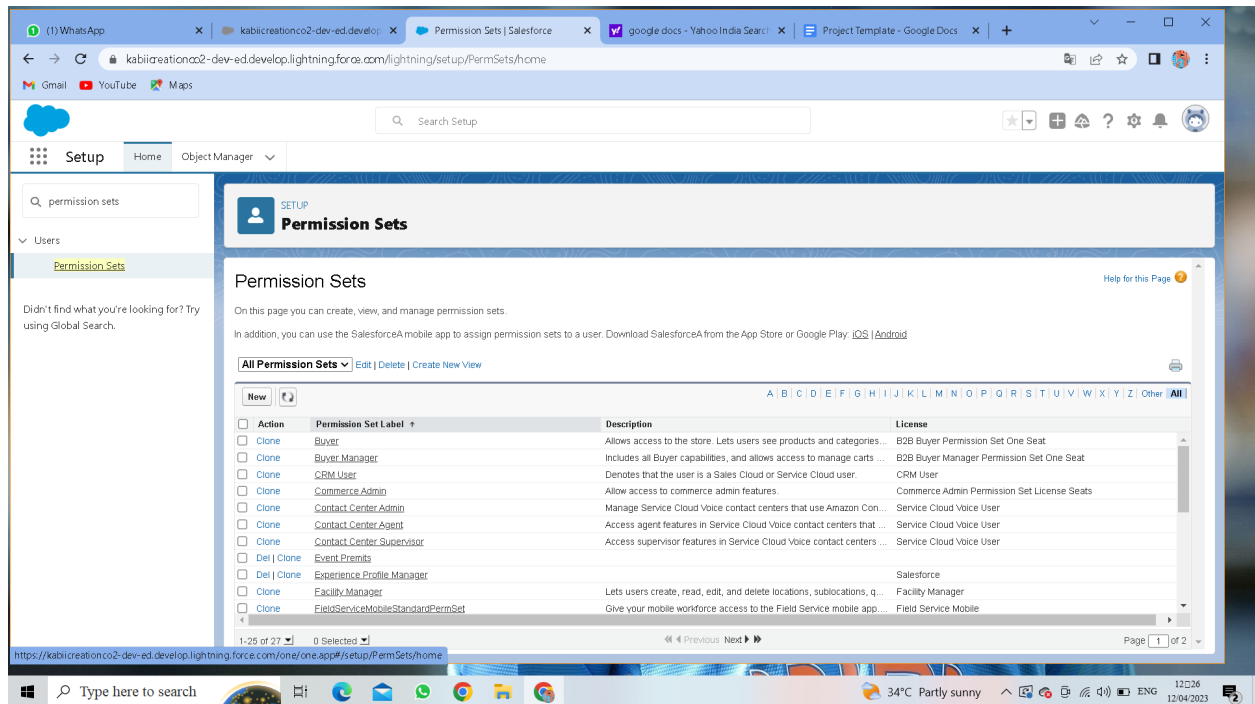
(1) WhatsApp ×
kabiicreationco2-dev-ed.develop ×
Permission Sets | Salesforce ×
google docs - Yahoo India Search ×
Project Template - Google Docs ×
+

kabiicreationco2-dev-ed.develop.lightning.force.com/lightning/setup/PermSets/home

Gmail YouTube Maps

Search Setup

Setup Home Object Manager

permission sets

Users

Permission Sets

Didn't find what you're looking for? Try using Global Search.

SETUP
Permission Sets

Permission Sets

Help for this Page

On this page you can create, view, and manage permission sets.

In addition, you can use the SalesforceA mobile app to assign permission sets to a user. Download SalesforceA from the App Store or Google Play: iOS | Android

All Permission Sets Edit | Delete | Create New View

New

A | B | C | D | E | F | G | H | I | J | K | L | M | N | O | P | Q | R | S | T | U | V | W | X | Y | Z | Other | All

| Action | Permission Set Label ↑ | Description | License |
|---|---|---|---|
| Clone | Buyer | Allows access to the store. Lets users see products and categories... | B2B Buyer Permission Set One Seat |
| Clone | Buyer Manager | Includes all Buyer capabilities, and allows access to manage carts ... | B2B Buyer Manager Permission Set One Seat |
| Clone | CRM User | Denotes that the user is a Sales Cloud or Service Cloud user. | CRM User |
| Clone | Commerce Admin | Allow access to commerce admin features. | Commerce Admin Permission Set License Seats |
| Clone | Contact Center Admin | Manage Service Cloud Voice contact centers that use Amazon Con... | Service Cloud Voice User |
| Clone | Contact Center Agent | Access agent features in Service Cloud Voice contact centers that ... | Service Cloud Voice User |
| Clone | Contact Center Supervisor | Access supervisor features in Service Cloud Voice contact centers ... | Service Cloud Voice User |
| Del \| Clone | Event Premits | | |
| Del \| Clone | Experience Profile Manager | | Salesforce |
| Clone | Facility Manager | Lets users create, read, edit, and delete locations, sublocations, q... | Facility Manager |
| Clone | FieldServiceMobileStandardPermSet | Give your mobile workforce access to the Field Service mobile app.... | Field Service Mobile |

1-25 of 27 0 Selected ◀◀ ◀ Previous Next ▶ ▶▶ Page 1 of 2

https://kabiicreationco2-dev-ed.develop.lightning.force.com/one/one.app#/setup/PermSets/home

Type here to search

34°C Partly sunny ENG 12:26 12/04/2023